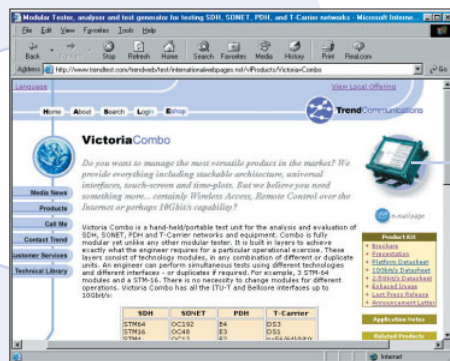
Modular Tester, analyser and test generator for testing SDH, SONET, PDH, and T-Carrier networks - Microsoft Internet...

File Edit View Favorites Tools Help

Back Forward Stop Refresh Home Search Favorites Media History Print Real.com

Address http://www.trendtest.com/trendweb/test/internationalwebpages.nsf/vProducts/Victoria+Combo Go

Language

View Local Offering

Home About Search Login Eshop

Trend Communications

VictoriaCombo

Do you want to manage the most versatile product in the market? We provide everything including stackable architecture, universal interfaces, touch-screen and time-plots. But we believe you need something more... certainly Wireless Access, Remote Control over the Internet or perhaps 10Gbit/s capability?

Media News

Products

Call Me

Contact Trend

Customer Services

Technical Library

e-mailpage

Victoria Combo is a hand-held/portable test unit for the analysis and evaluation of SDH, SONET, PDH and T-Carrier networks and equipment. Combo is fully modular yet unlike any other modular tester. It is built in layers to achieve exactly what the engineer requires for a particular operational scenario. These layers consist of technology modules, in any combination of different or duplicate units. An engineer can perform simultaneous tests using different technologies and different interfaces - or duplicates if required. For example, 3 STM-64 modules and a STM-16. There is no necessity to change modules for different operations. Victoria Combo has all the ITU-T and Bellcore interfaces up to 10Gbit/s:

| SDH | SONET | PDH | T-Carrier |
|---|---|---|---|
| STM64 | OC192 | E4 | DS3 |
| STM16 | OC48 | E3 | DS1 |
| STM4 | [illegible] | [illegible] | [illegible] |

Product Kit
• Brochure
• Presentation
• Platform Datasheet
• 10Gbit/s Datasheet
• 2.5Gbit/s Datasheet
• Enhanced Image
• Last Press Release
• Announcement Letter

Application Notes

Related Products

Internet